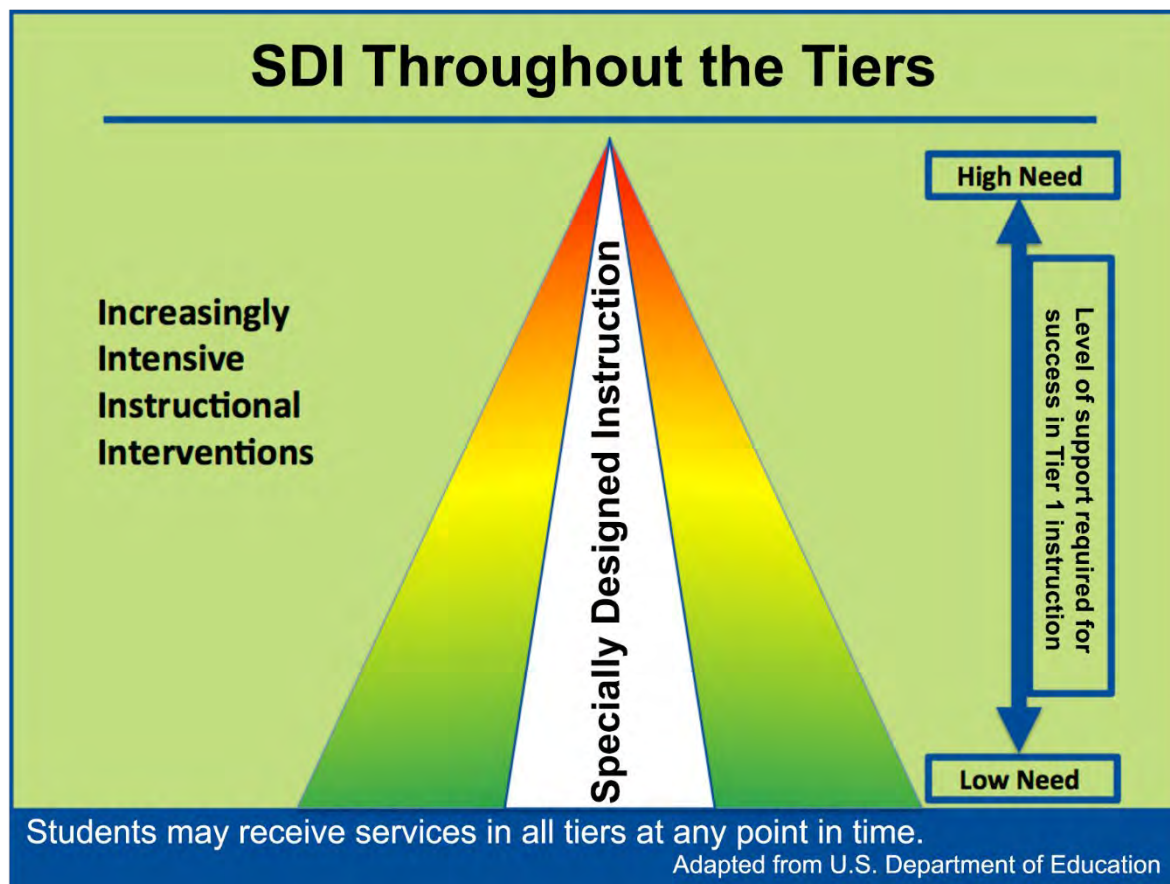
SDI Throughout the Tiers

Increasingly Intensive Instructional Interventions

Specially Designed Instruction

High Need

Level of support required for success in Tier 1 instruction

Low Need

Students may receive services in all tiers at any point in time.

Adapted from U.S. Department of Education